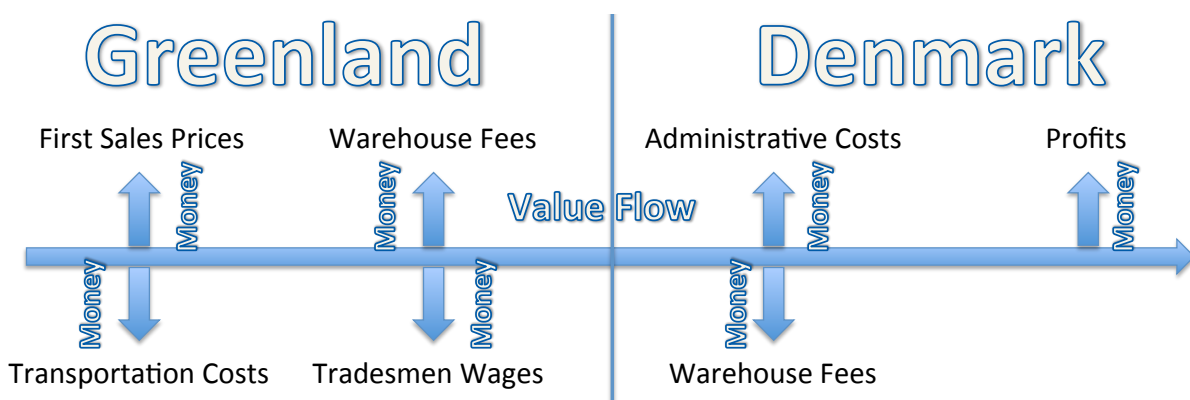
Greenland

Denmark

First Sales Prices

Warehouse Fees

Administrative Costs

Profits

Money

Money

Value Flow

Money

Money

Money

Money

Money

Money

Transportation Costs

Tradesmen Wages

Warehouse Fees